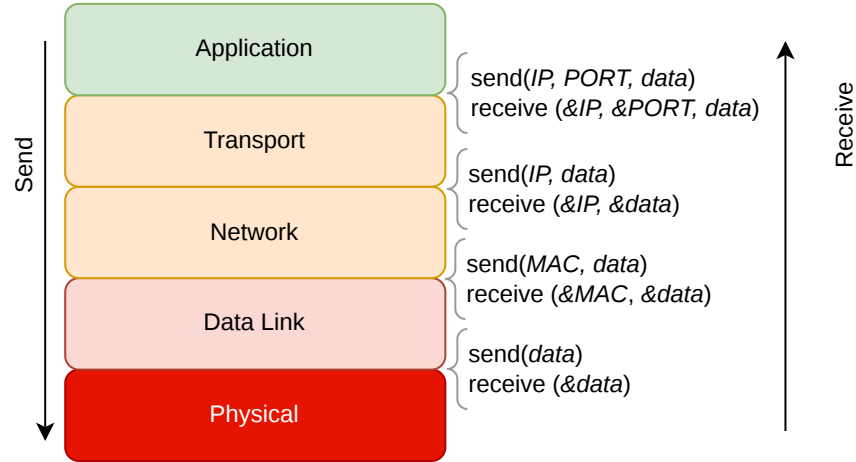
Send

Application

send(IP, PORT, data)
receive (&IP, &PORT, data)

Transport

send(IP, data)
receive (&IP, &data)

Network

send(MAC, data)
receive (&MAC, &data)

Data Link

send(data)
receive (&data)

Physical

Receive